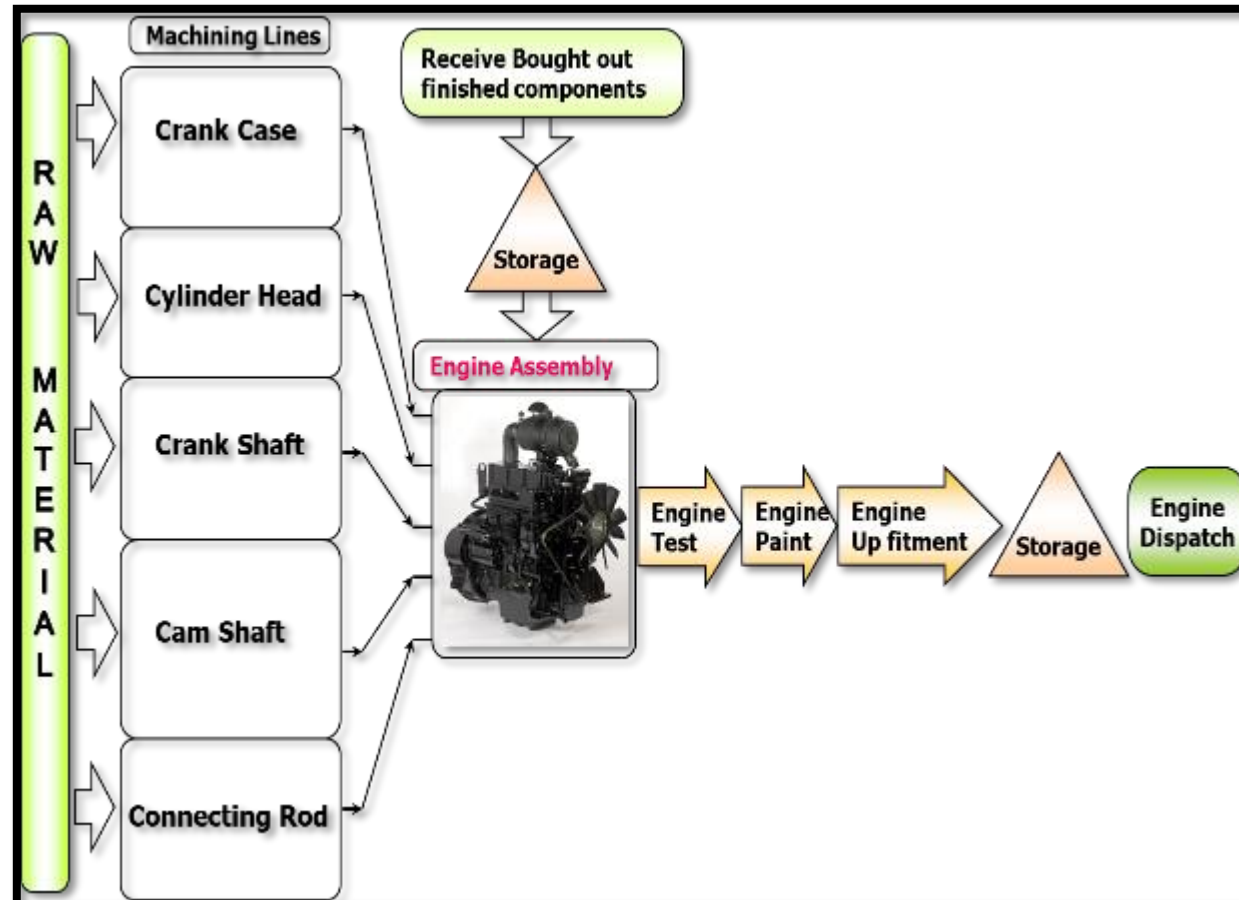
RAW MATERIAL

Machining Lines

Crank Case

Cylinder Head

Crank Shaft

Cam Shaft

Connecting Rod

Receive Bought out finished components

Storage

Engine Assembly

Engine Test

Engine Paint

Engine Up fitment

Storage

Engine Dispatch